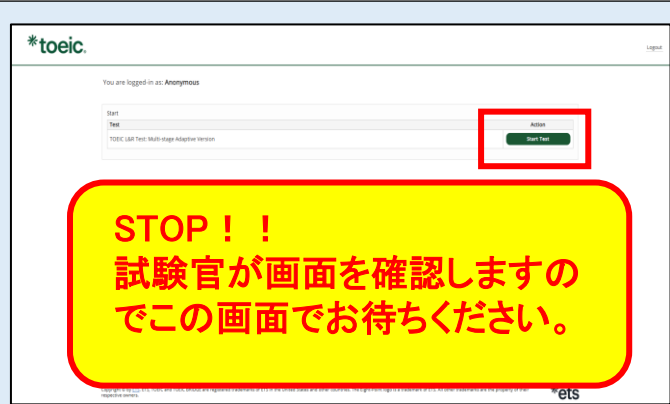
*toeic.

Logout

You are logged-in as: Anonymous

Start

| Test | Action |
|---|---|
| TOEIC L&R Test: Multi-stage Adaptive Version | Start Test |

STOP！！
試験官が画面を確認しますのでこの画面でお待ちください。

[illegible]

*ets